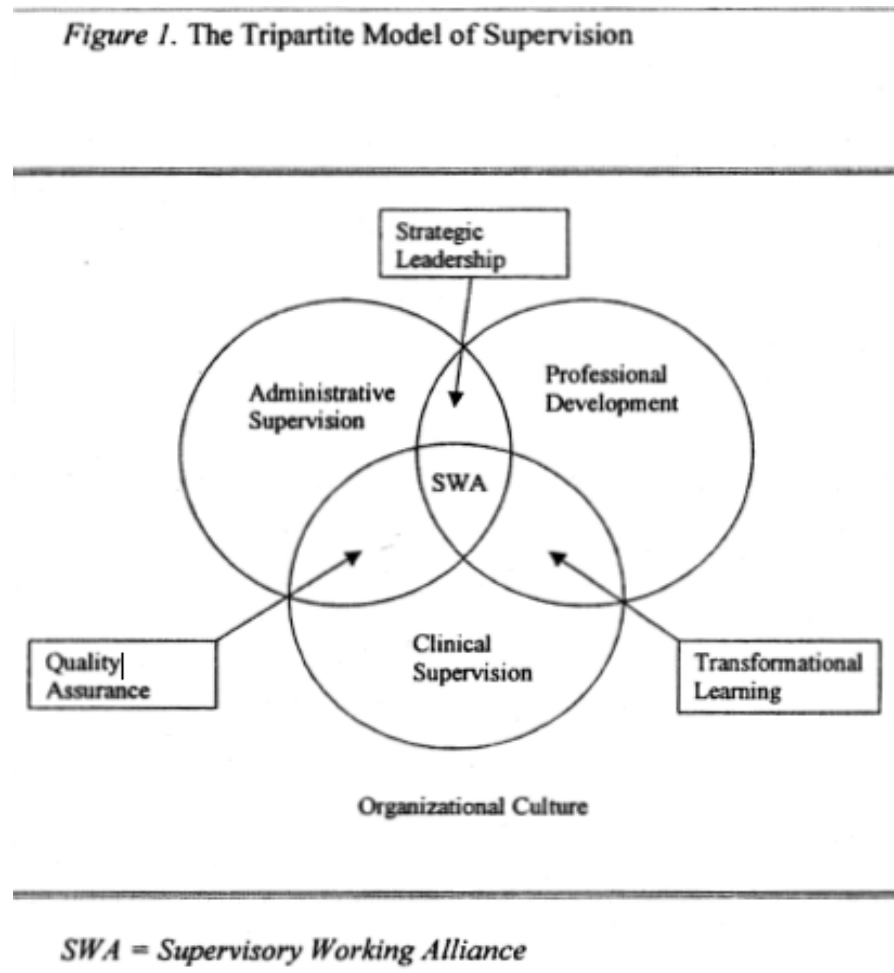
Figure 1. The Tripartite Model of Supervision

Strategic Leadership

Administrative Supervision

Professional Development

SWA

Quality Assurance

Clinical Supervision

Transformational Learning

Organizational Culture

SWA = Supervisory Working Alliance